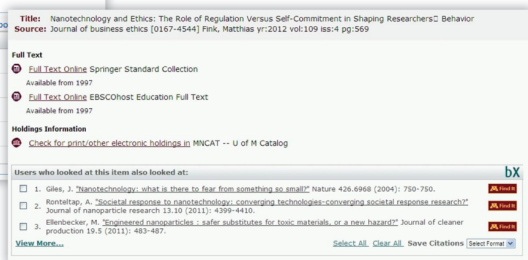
Title: Nanotechnology and Ethics: The Role of Regulation Versus Self-Commitment in Shaping Researchers Behavior
Source: Journal of business ethics [0167-4544] Fink, Matthias yr:2012 vol:109 iss:4 pg:569

Full Text

Full Text Online Springer Standard Collection
Available from 1997

Full Text Online EBSCOhost Education Full Text
Available from 1997

Holdings Information

Check for print/other electronic holdings in MNCAT -- U of M Catalog

Users who looked at this item also looked at:

bX

1. Giles, J. "Nanotechnology: what is there to fear from something so small?" Nature 426.6968 (2004): 750-750.

Find It

2. Ronteltap, A. "Societal response to nanotechnology: converging technologies-converging societal response research?" Journal of nanoparticle research 13.10 (2011): 4399-4410.

Find It

3. Ellenbecker, M. "Engineered nanoparticles : safer substitutes for toxic materials, or a new hazard?" Journal of cleaner production 19.5 (2011): 483-487.

Find It

View More...

Select All Clear All Save Citations Select Format